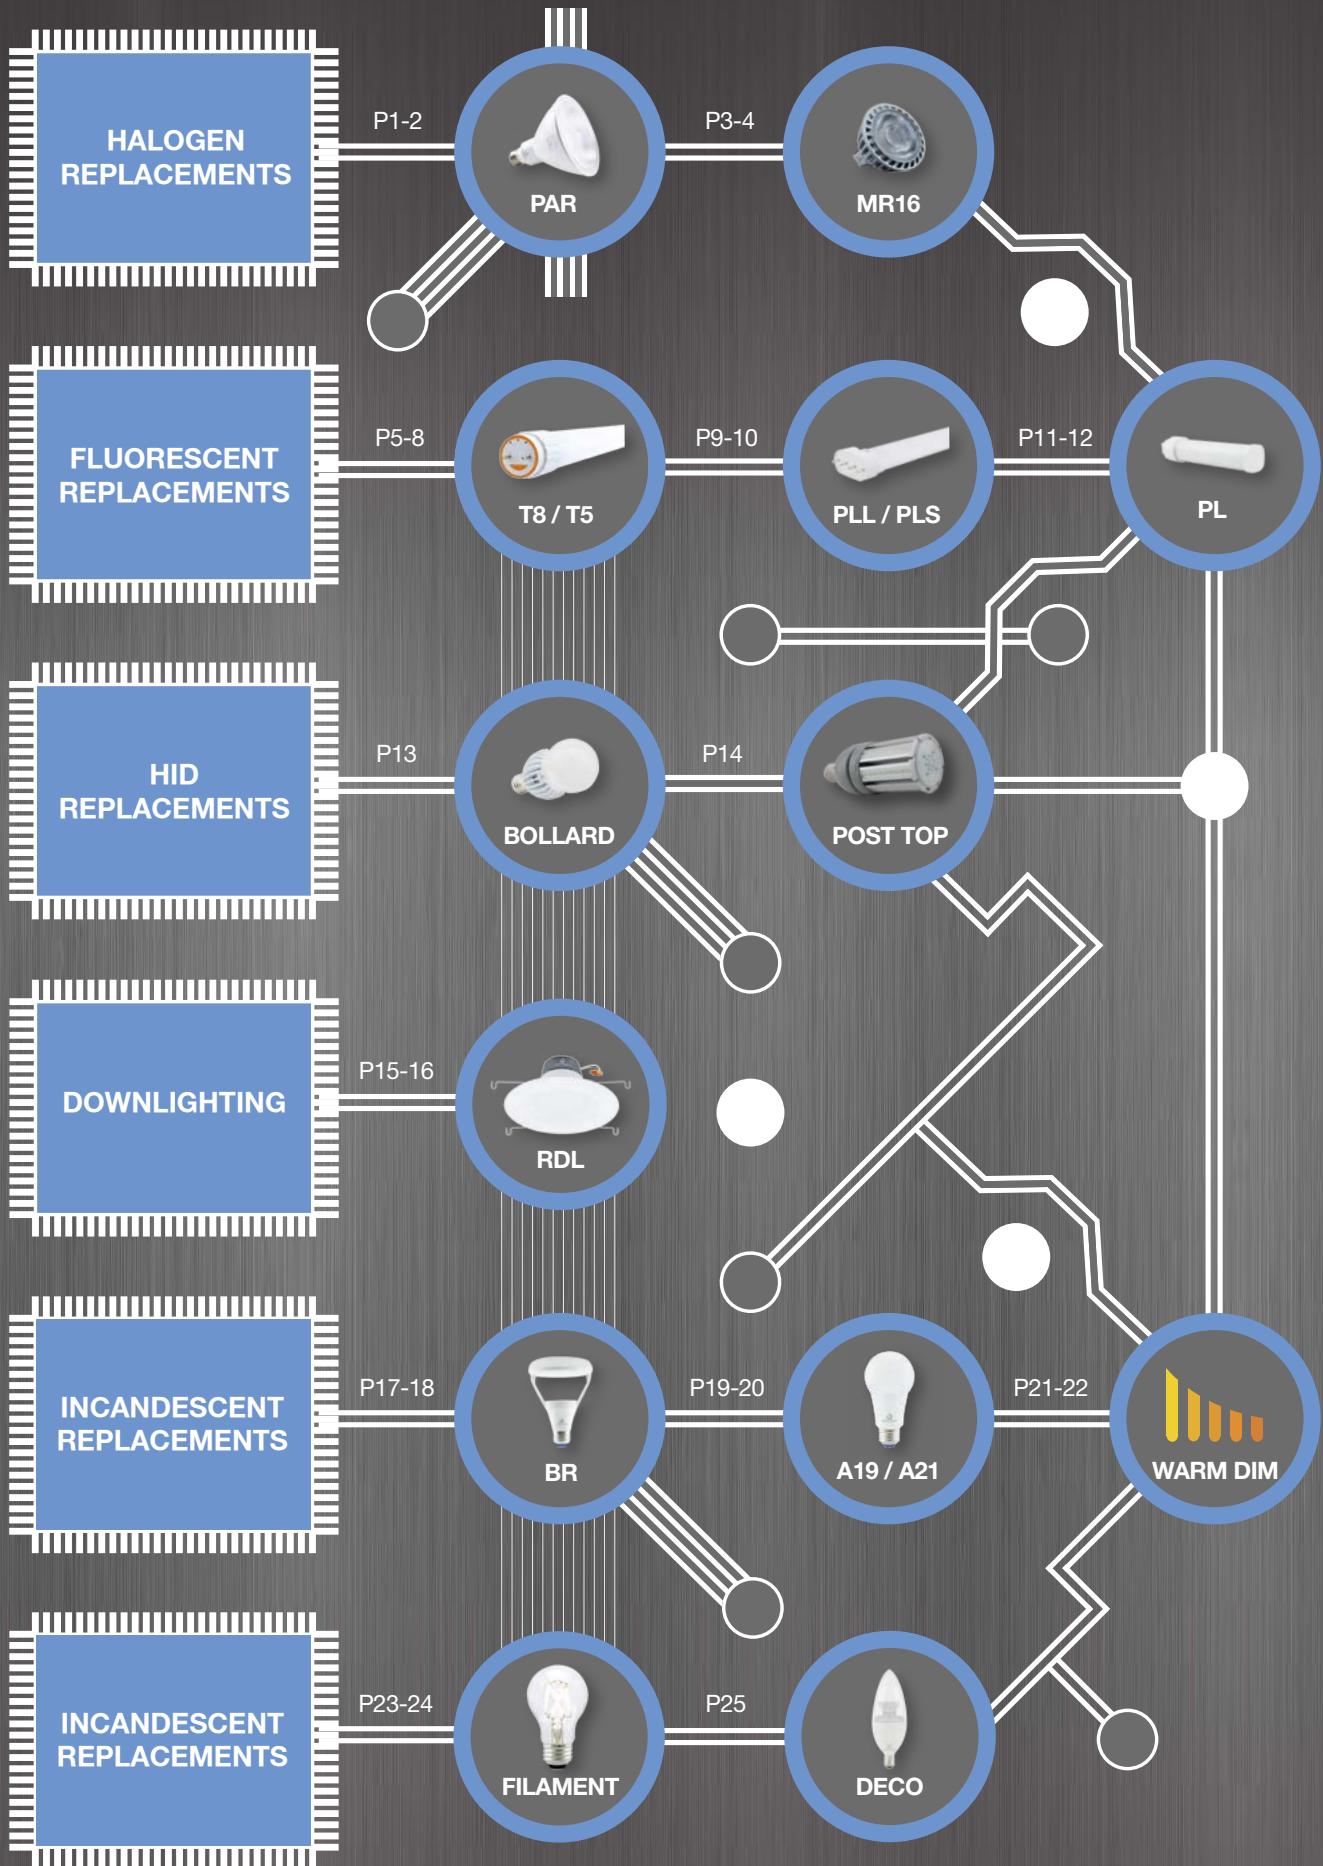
HALOGEN REPLACEMENTS

P1-2

PAR

P3-4

MR16

FLUORESCENT REPLACEMENTS

P5-8

T8 / T5

P9-10

PLL / PLS

P11-12

PL

HID REPLACEMENTS

P13

BOLLARD

P14

POST TOP

DOWNLIGHTING

P15-16

RDL

INCANDESCENT REPLACEMENTS

P17-18

BR

P19-20

A19 / A21

P21-22

WARM DIM

INCANDESCENT REPLACEMENTS

P23-24

FILAMENT

P25

DECO